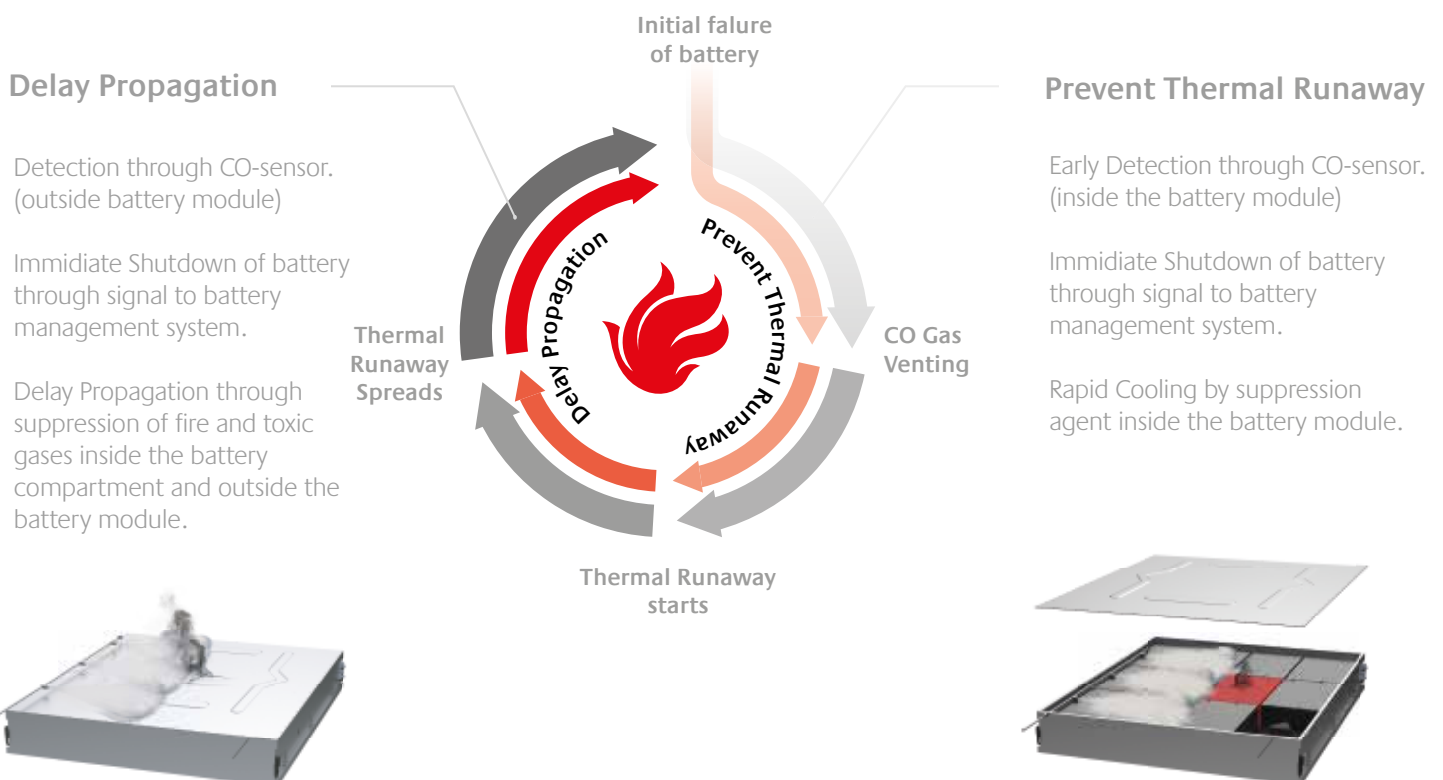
Delay Propagation

Detection through CO-sensor. (outside battery module)

Immidiate Shutdown of battery through signal to battery management system.

Delay Propagation through suppression of fire and toxic gases inside the battery compartment and outside the battery module.

Initial falure of battery

Delay Propagation

Prevent Thermal Runaway

Thermal Runaway Spreads

CO Gas Venting

Thermal Runaway starts

Prevent Thermal Runaway

Early Detection through CO-sensor. (inside the battery module)

Immidiate Shutdown of battery through signal to battery management system.

Rapid Cooling by suppression agent inside the battery module.